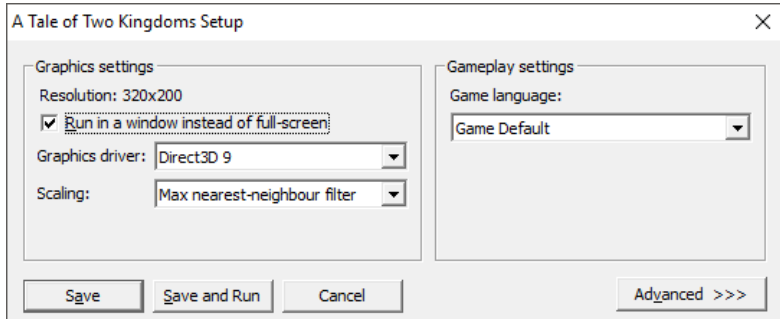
A Tale of Two Kingdoms Setup

X

Graphics settings

Resolution: 320x200

Run in a window instead of full-screen

Graphics driver: Direct3D 9

Scaling: Max nearest-neighbour filter

Gameplay settings

Game language:

Game Default

Save

Save and Run

Cancel

Advanced >>>